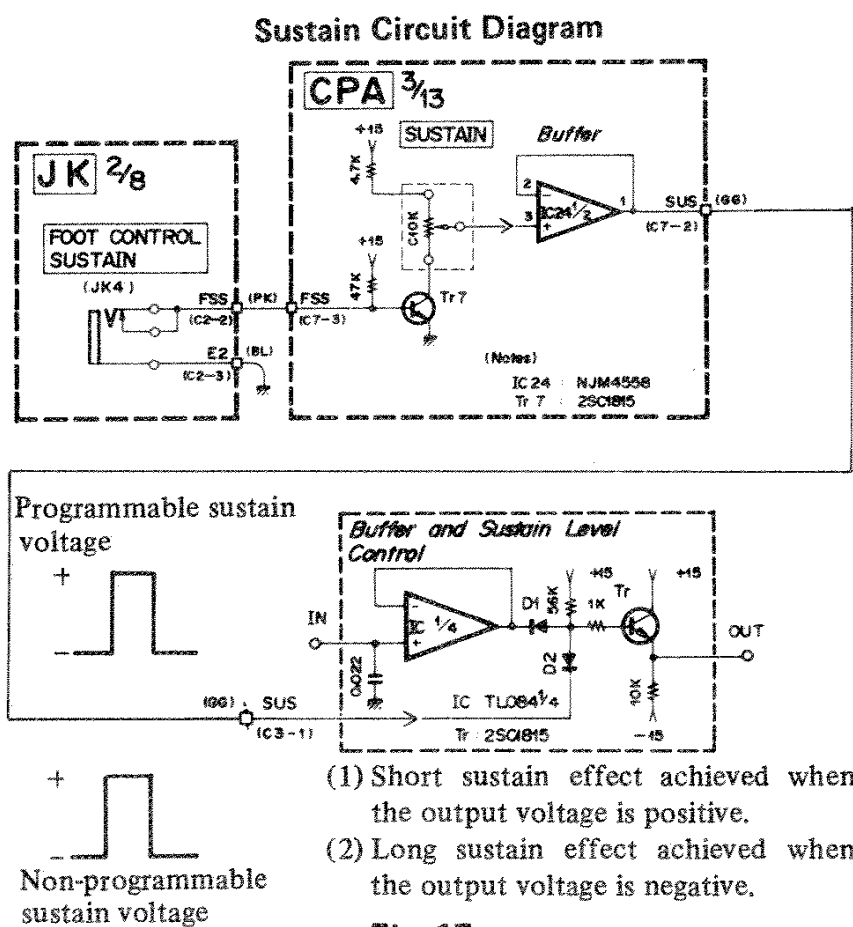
Sustain Circuit Diagram

CPA $\frac{3}{13}$

SUSTAIN

Buffer

+15

4.7K

C10K

2

3

IC24 $\frac{1}{2}$

1

SUS

(GG)

(C7-2)

+15

47K

Tr 7

(Notes)

IC 24 : NJM4558

Tr 7 : 2SC1815

JK $\frac{2}{8}$

FOOT CONTROL SUSTAIN

(JK4)

FSS

(PK)

FSS

(C2-2)

(C7-3)

E2

(BL)

(C2-3)

Programmable sustain voltage

+

−

Buffer and Sustain Level Control

IN

IC $\frac{1}{4}$

D1

56K

+15

1K

Tr

+15

OUT

D2

0.022

10K

(GG) SUS

(C3-1)

IC TL084$\frac{1}{4}$

Tr 2SC1815

−15

+

−

Non-programmable sustain voltage

(1) Short sustain effect achieved when the output voltage is positive.

(2) Long sustain effect achieved when the output voltage is negative.